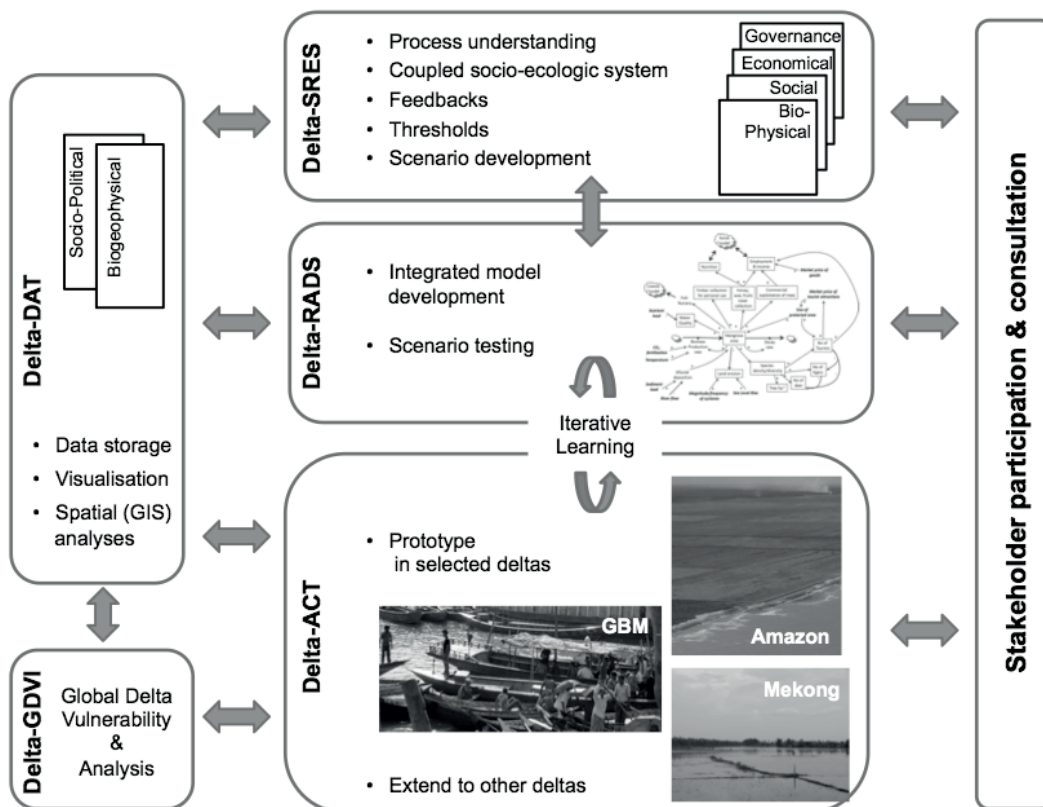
Delta-DAT

Socio-Political

Biogeophysical

• Data storage
• Visualisation
• Spatial (GIS) analyses

Delta-GDVI

Global Delta Vulnerability & Analysis

Delta-SRES

• Process understanding
• Coupled socio-ecologic system
• Feedbacks
• Thresholds
• Scenario development

Governance
Economical
Social
Bio-Physical

Delta-RADS

• Integrated model development
• Scenario testing

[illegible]

Iterative Learning

Delta-ACT

• Prototype in selected deltas

GBM

Amazon

Mekong

• Extend to other deltas

Stakeholder participation & consultation